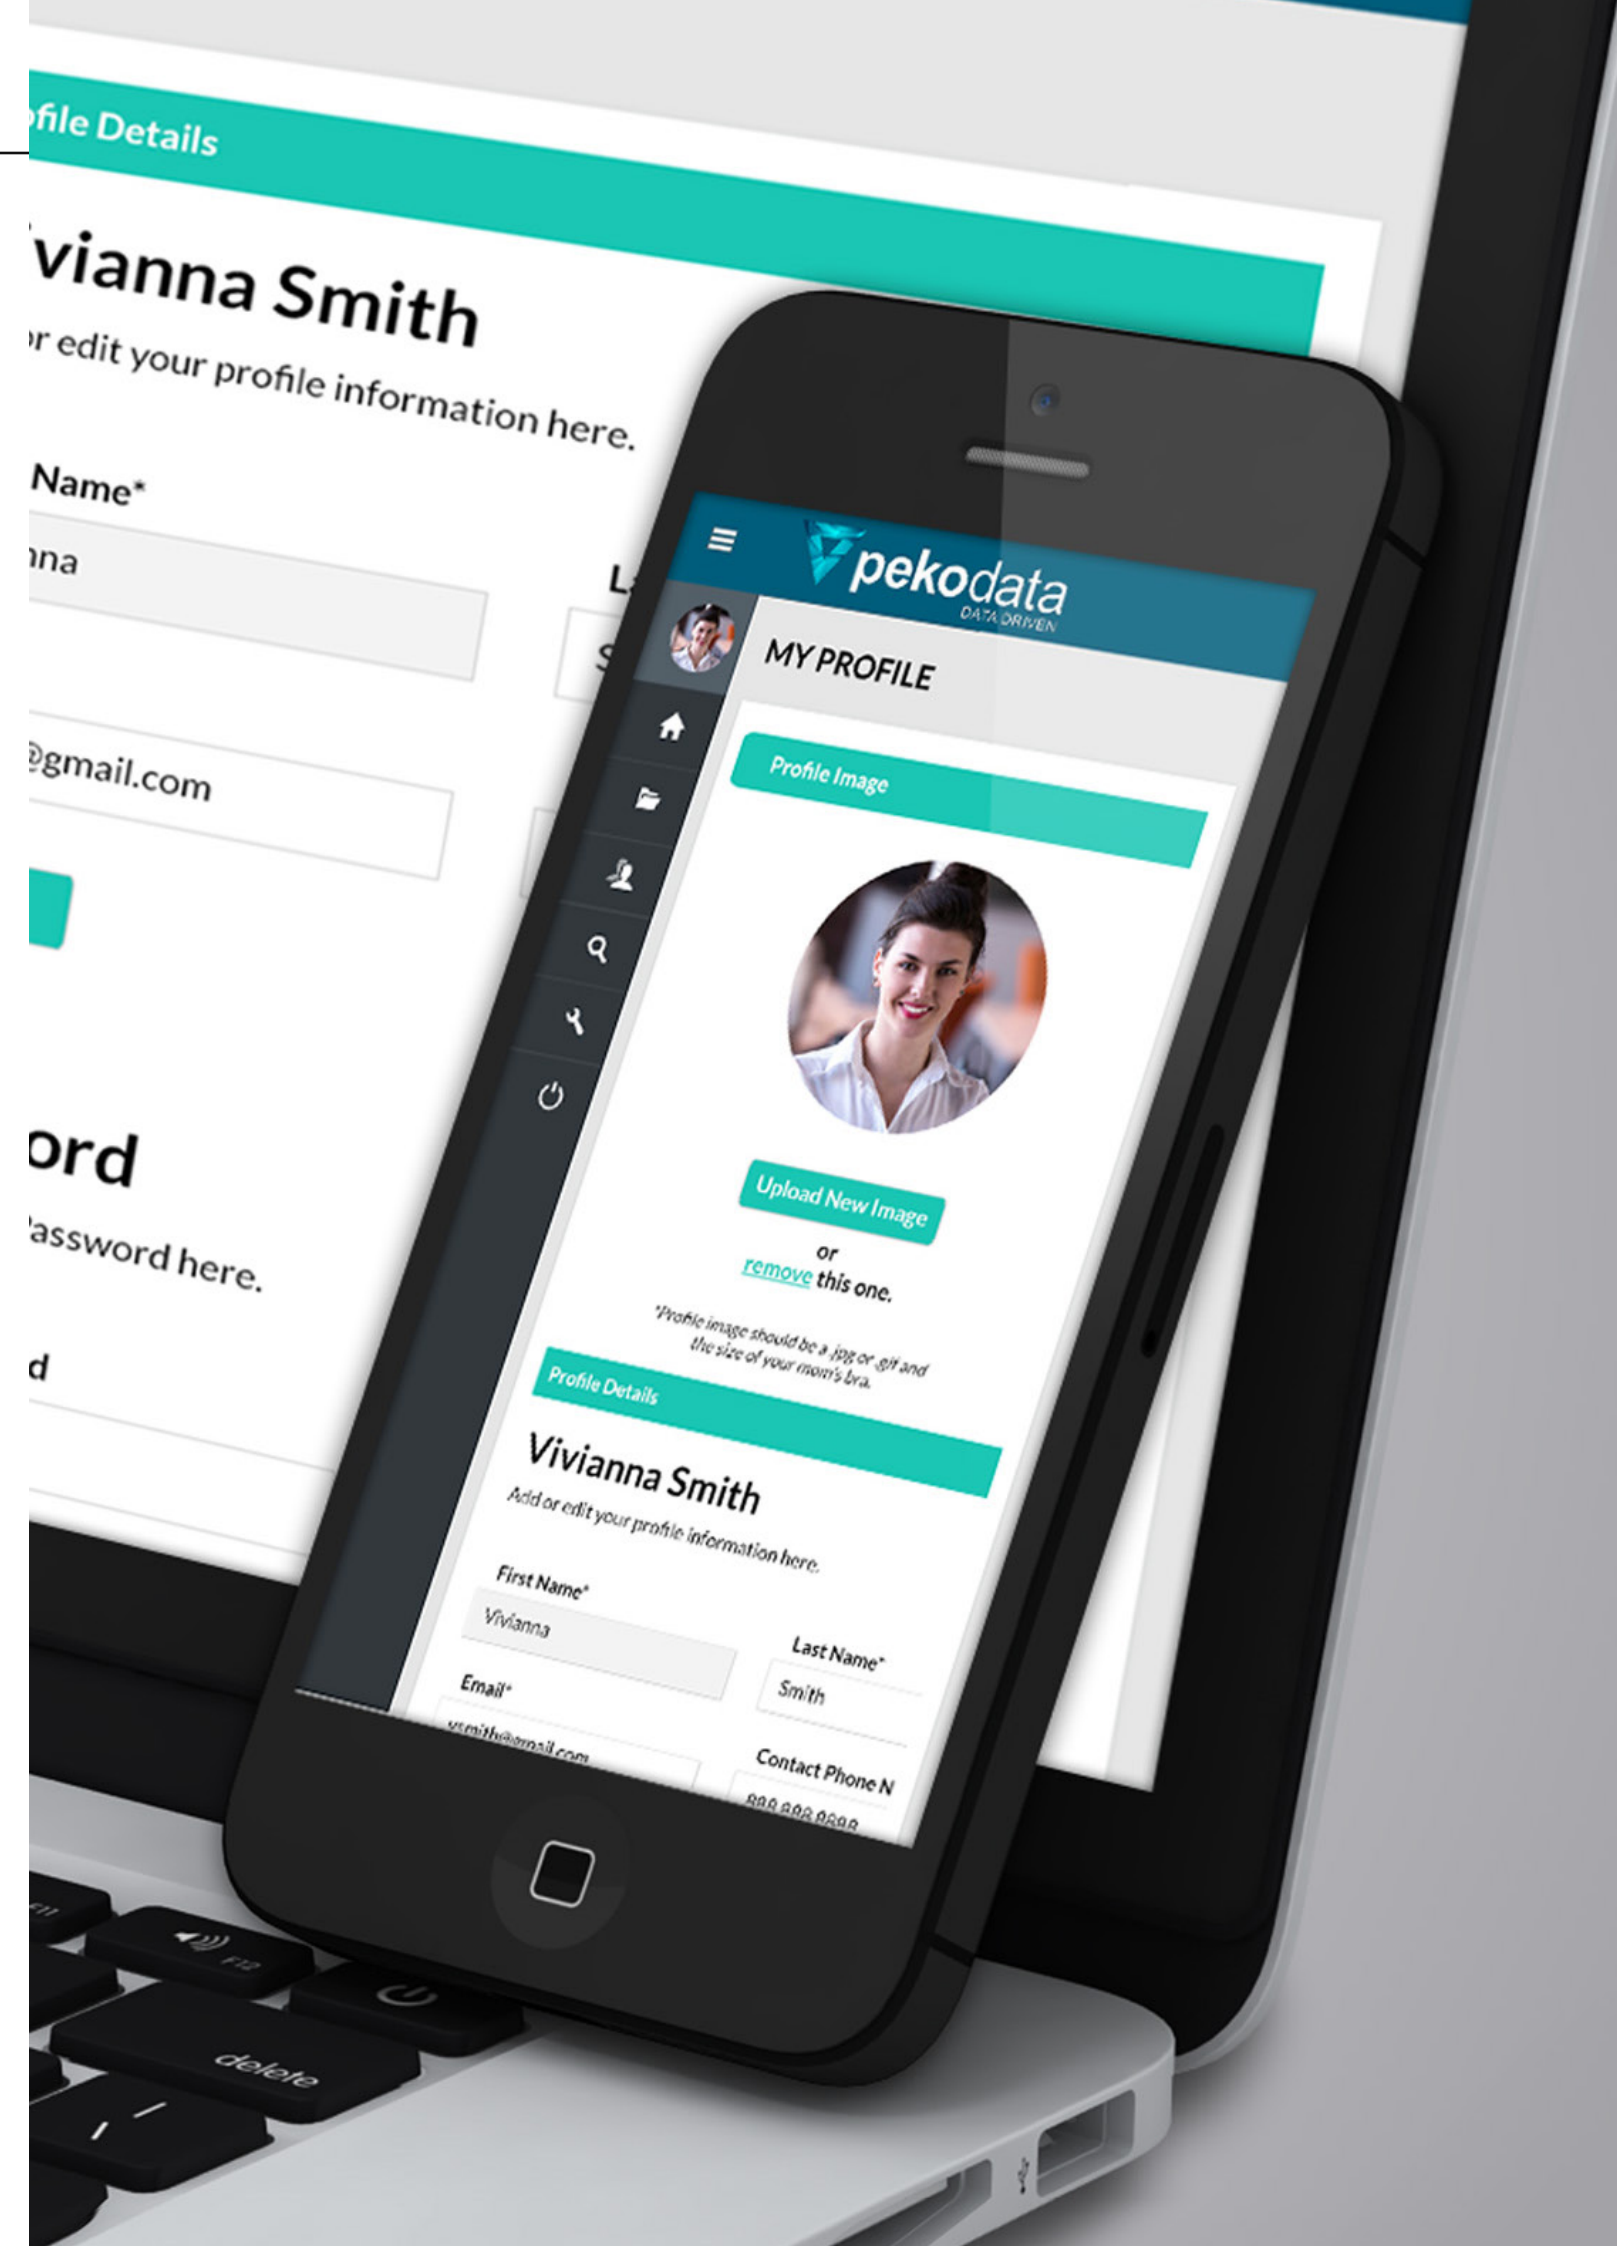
ofile Details

vianna Smith

r edit your profile information here.

Name*

nna

L

S

@gmail.com

ord

assword here.

d

pekodata
DATA DRIVEN

MY PROFILE

Profile Image

Upload New Image

or

remove this one.

*Profile image should be a .jpg or .gif and the size of your mom's bra.

Profile Details

Vivianna Smith

Add or edit your profile information here.

First Name*

Vivianna

Last Name*

Smith

Email*

vsmith@gmail.com

Contact Phone N

888.888.8888

F11

F12

delete